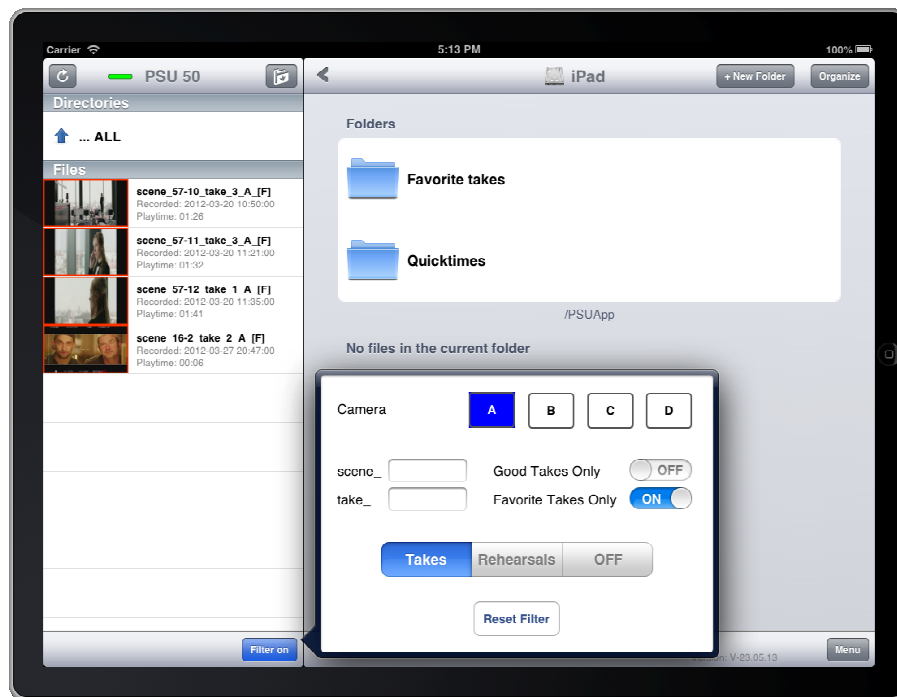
Carrier

5:13 PM

100%

PSU 50

Directories

... ALL

Files

scene_57-10_take_3_A_[F]
Recorded: 2012-03-20 10:50:00
Playtime: 01:26

scene_57-11_take_3_A_[F]
Recorded: 2012-03-20 11:21:00
Playtime: 01:32

scene_57-12_take_1_A_[F]
Recorded: 2012-03-20 11:35:00
Playtime: 01:41

scene_16-2_take_2_A_[F]
Recorded: 2012-03-27 20:47:00
Playtime: 00:06

Filter on

iPad

+ New Folder

Organize

Folders

Favorite takes

Quicktimes

/PSUApp

No files in the current folder

Camera

A

B

C

D

scene_

take_

Good Takes Only

OFF

Favorite Takes Only

ON

Takes

Rehearsals

OFF

Reset Filter

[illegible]: V-23.05.13

Menu